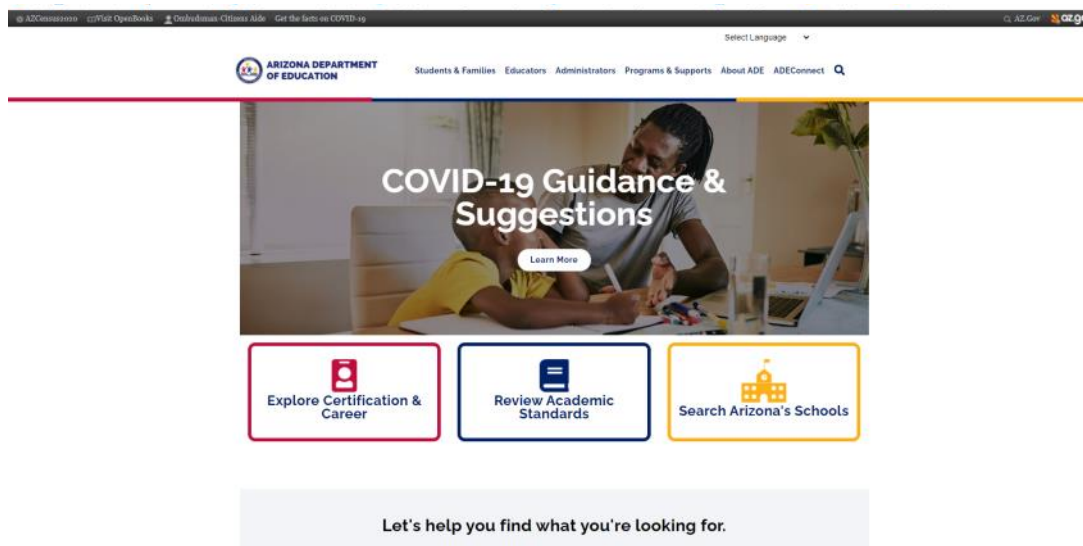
AZCensus2020 Visit OpenBooks Ombudsman-Citizens Aide Get the facts on COVID-19 AZ.Gov az.go

Select Language

ARIZONA DEPARTMENT OF EDUCATION

Students & Families Educators Administrators Programs & Supports About ADE ADEConnect

COVID-19 Guidance & Suggestions

Learn More

Explore Certification & Career

Review Academic Standards

Search Arizona's Schools

Let's help you find what you're looking for.